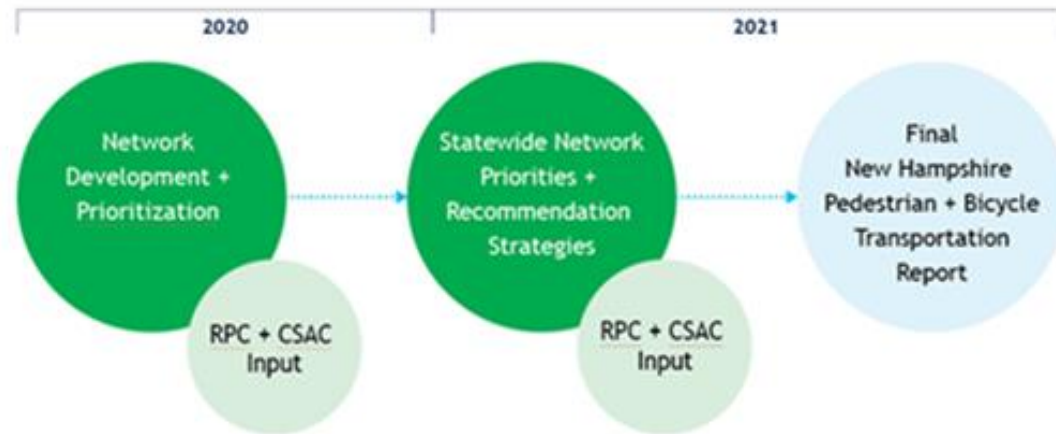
2020

2021

Network Development + Prioritization

RPC + CSAC Input

Statewide Network Priorities + Recommendation Strategies

RPC + CSAC Input

Final New Hampshire Pedestrian + Bicycle Transportation Report